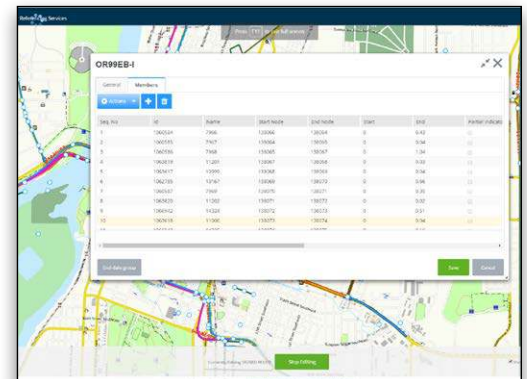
OR99EB-I

General Members

Actions

| Seq. No | ID | Name | Start Node | End Node | Start | End | Partial indicator |
|---|---|---|---|---|---|---|---|
| 1 | 1060524 | 7966 | 120066 | 120064 | 0 | 0.42 | |
| 2 | 1060525 | 7167 | 120064 | 120065 | 0 | 0.04 | |
| 3 | 1060595 | 7168 | 120065 | 120067 | 0 | 1.34 | |
| 4 | 1060619 | 11201 | 120067 | 120068 | 0 | 0.02 | |
| 5 | 1060617 | 13595 | 120068 | 120069 | 0 | 0.04 | |
| 6 | 1060295 | 10167 | 120069 | 120073 | 0 | 0.06 | |
| 7 | 1060307 | 7969 | 120070 | 120071 | 0 | 0.30 | |
| 8 | 1060025 | 11202 | 120071 | 120072 | 0 | 0.02 | |
| 9 | 1060412 | 11320 | 120072 | 120073 | 0 | 0.01 | |
| 10 | 1060618 | 11360 | 120073 | 120074 | 0 | 0.04 | |

End data group

Save Cancel

Stop Editing